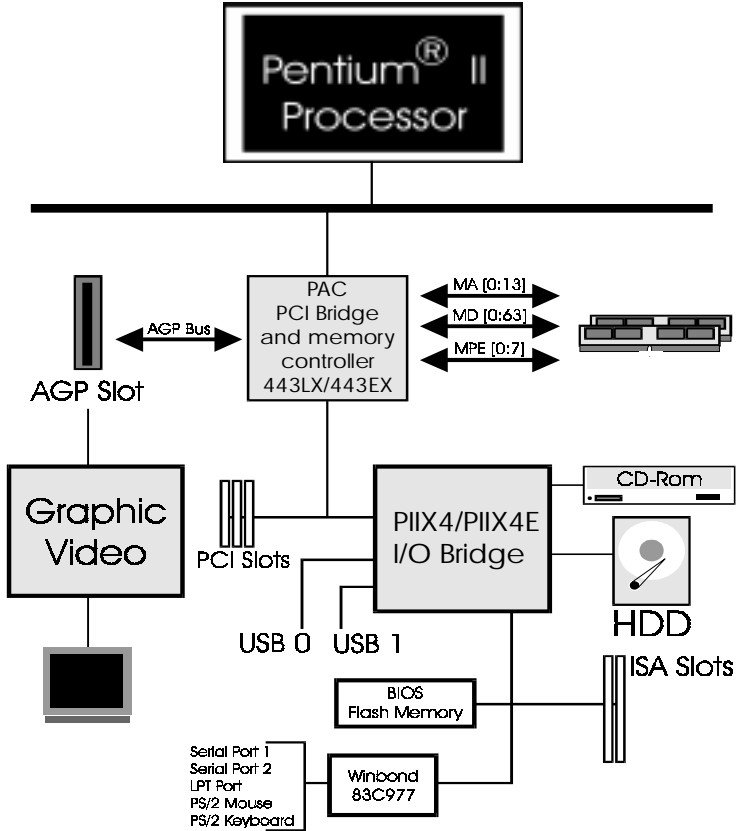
Pentium$^{®}$ II Processor

PAC
PCI Bridge
and memory
controller
443LX/443EX

MA [0:13]
MD [0:63]
MPE [0:7]

AGP Bus

AGP Slot

Graphic Video

PCI Slots

PIIX4/PIIX4E
I/O Bridge

CD-Rom

HDD

USB 0 USB 1

ISA Slots

BIOS
Flash Memory

Serial Port 1
Serial Port 2
LPT Port
PS/2 Mouse
PS/2 Keyboard

Winbond
83C977